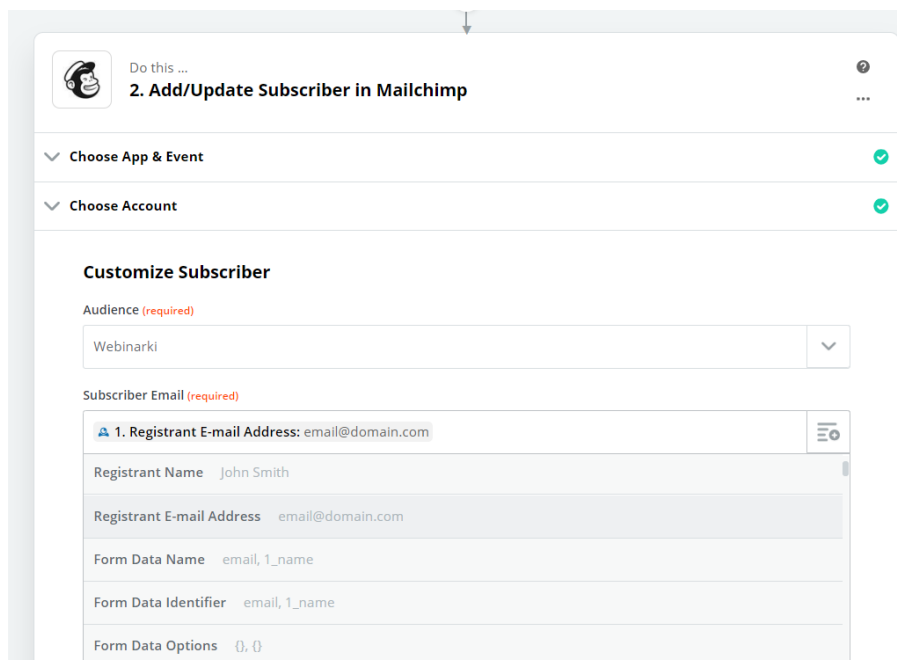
Do this ...
2. Add/Update Subscriber in Mailchimp

Choose App & Event

Choose Account

Customize Subscriber

Audience (required)

Webinarki

Subscriber Email (required)

1. Registrant E-mail Address: email@domain.com

Registrant Name John Smith

Registrant E-mail Address email@domain.com

Form Data Name email, 1_name

Form Data Identifier email, 1_name

Form Data Options {}, {}